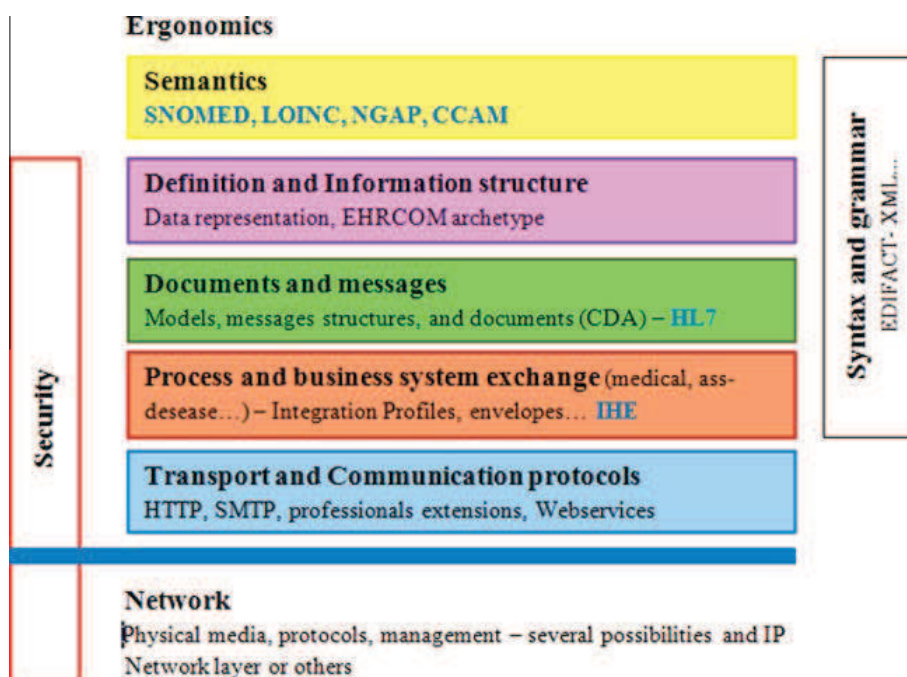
Ergonomics

Semantics
SNOMED, LOINC, NGAP, CCAM

Definition and Information structure
Data representation, EHRCOM archetype

Documents and messages
Models, messages structures, and documents (CDA) – HL7

Process and business system exchange (medical, ass-desease…) – Integration Profiles, envelopes… IHE

Transport and Communication protocols
HTTP, SMTP, professionals extensions, Webservices

Security

Syntax and grammar
EDIFACT- XML…

Network
Physical media, protocols, management – several possibilities and IP Network layer or others